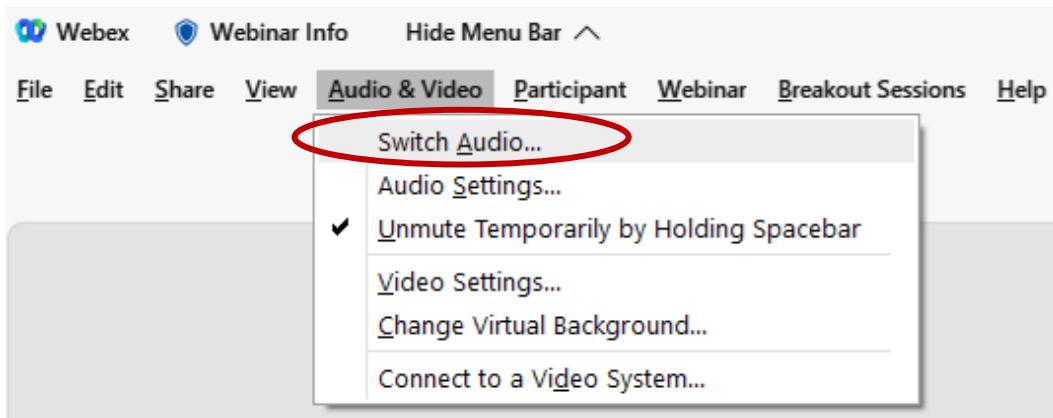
Webex Webinar Info Hide Menu Bar

File Edit Share View Audio & Video Participant Webinar Breakout Sessions Help

Switch Audio...
Audio Settings...
Unmute Temporarily by Holding Spacebar
Video Settings...
Change Virtual Background...
Connect to a Video System...